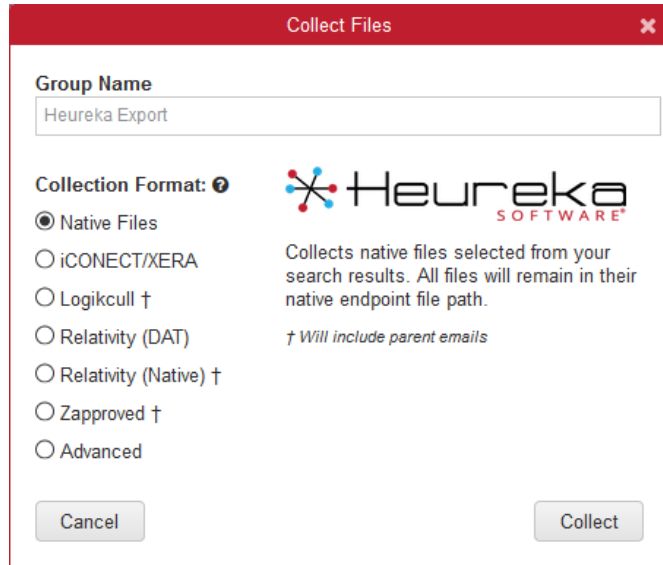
Collect Files

Group Name

Heureka Export

Collection Format:

Native Files

iCONECT/XERA

Logikcull †

Relativity (DAT)

Relativity (Native) †

Zapproved †

Advanced

Heureka SOFTWARE®

Collects native files selected from your search results. All files will remain in their native endpoint file path.

† Will include parent emails

Cancel

Collect